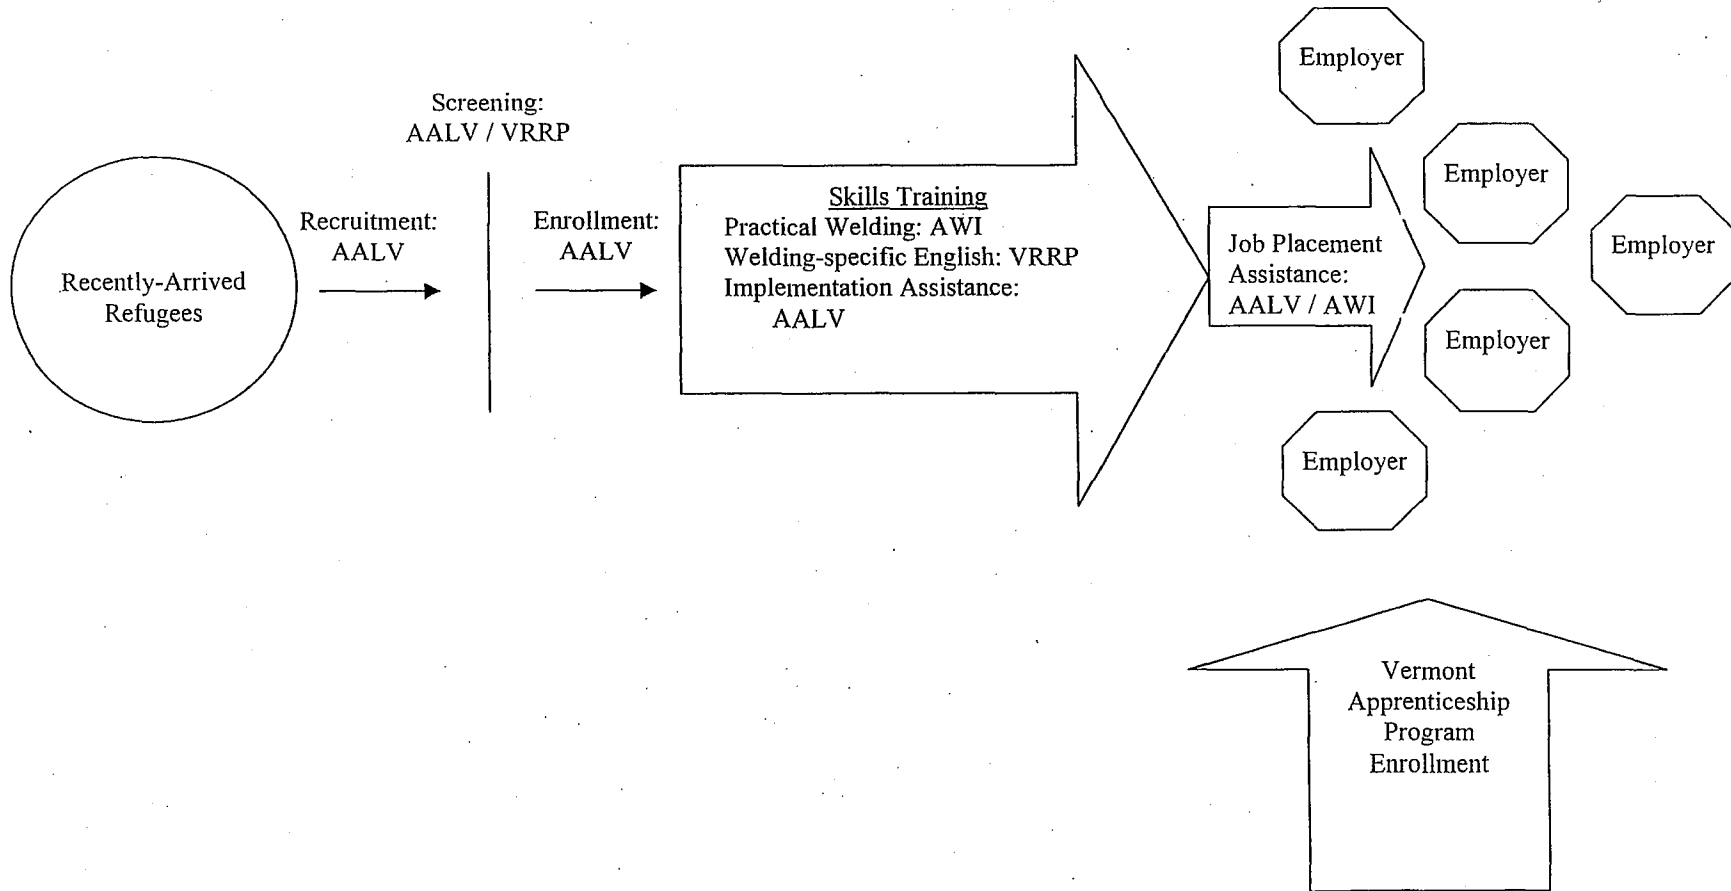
Recently-Arrived Refugees

Recruitment: AALV

Screening: AALV / VRRP

Enrollment: AALV

Skills Training
Practical Welding: AWI
Welding-specific English: VRRP
Implementation Assistance: AALV

Job Placement Assistance: AALV / AWI

Employer

Employer

Employer

Employer

Employer

Vermont Apprenticeship Program Enrollment